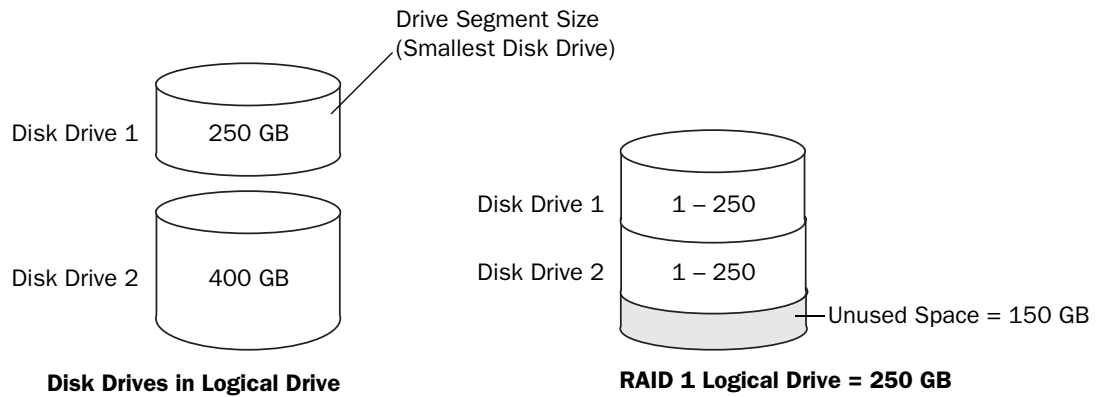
Drive Segment Size
(Smallest Disk Drive)

Disk Drive 1
250 GB

Disk Drive 2
400 GB

Disk Drives in Logical Drive

Disk Drive 1
1 – 250

Disk Drive 2
1 – 250

Unused Space = 150 GB

RAID 1 Logical Drive = 250 GB